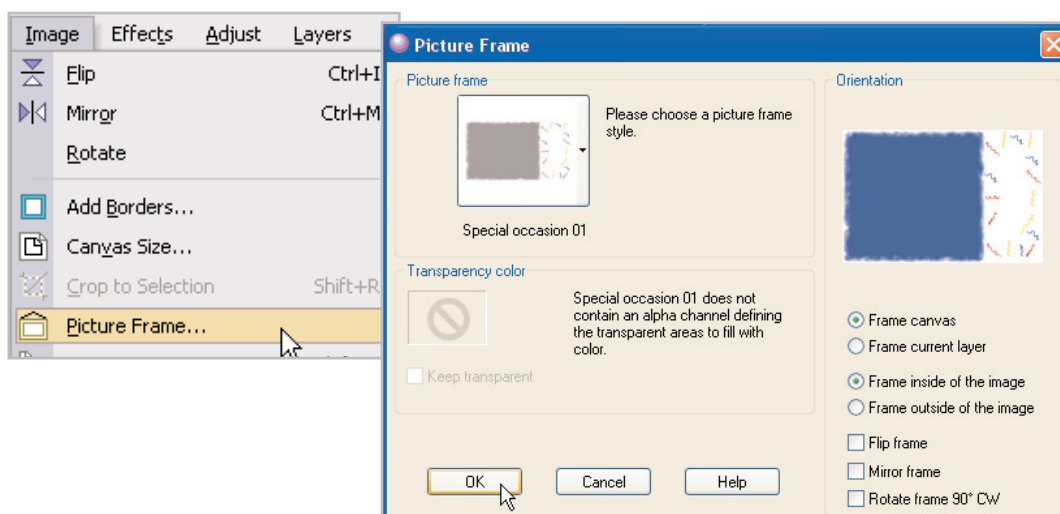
Image Effects Adjust Layers

Flip Ctrl+I
Mirror Ctrl+M
Rotate
Add Borders...
Canvas Size...
Crop to Selection Shift+R
Picture Frame...

Picture Frame

Picture frame

Please choose a picture frame style.

Special occasion 01

Transparency color

Special occasion 01 does not contain an alpha channel defining the transparent areas to fill with color.

Keep transparent

Orientation

Frame canvas
Frame current layer
Frame inside of the image
Frame outside of the image
Flip frame
Mirror frame
Rotate frame 90° CW

OK Cancel Help